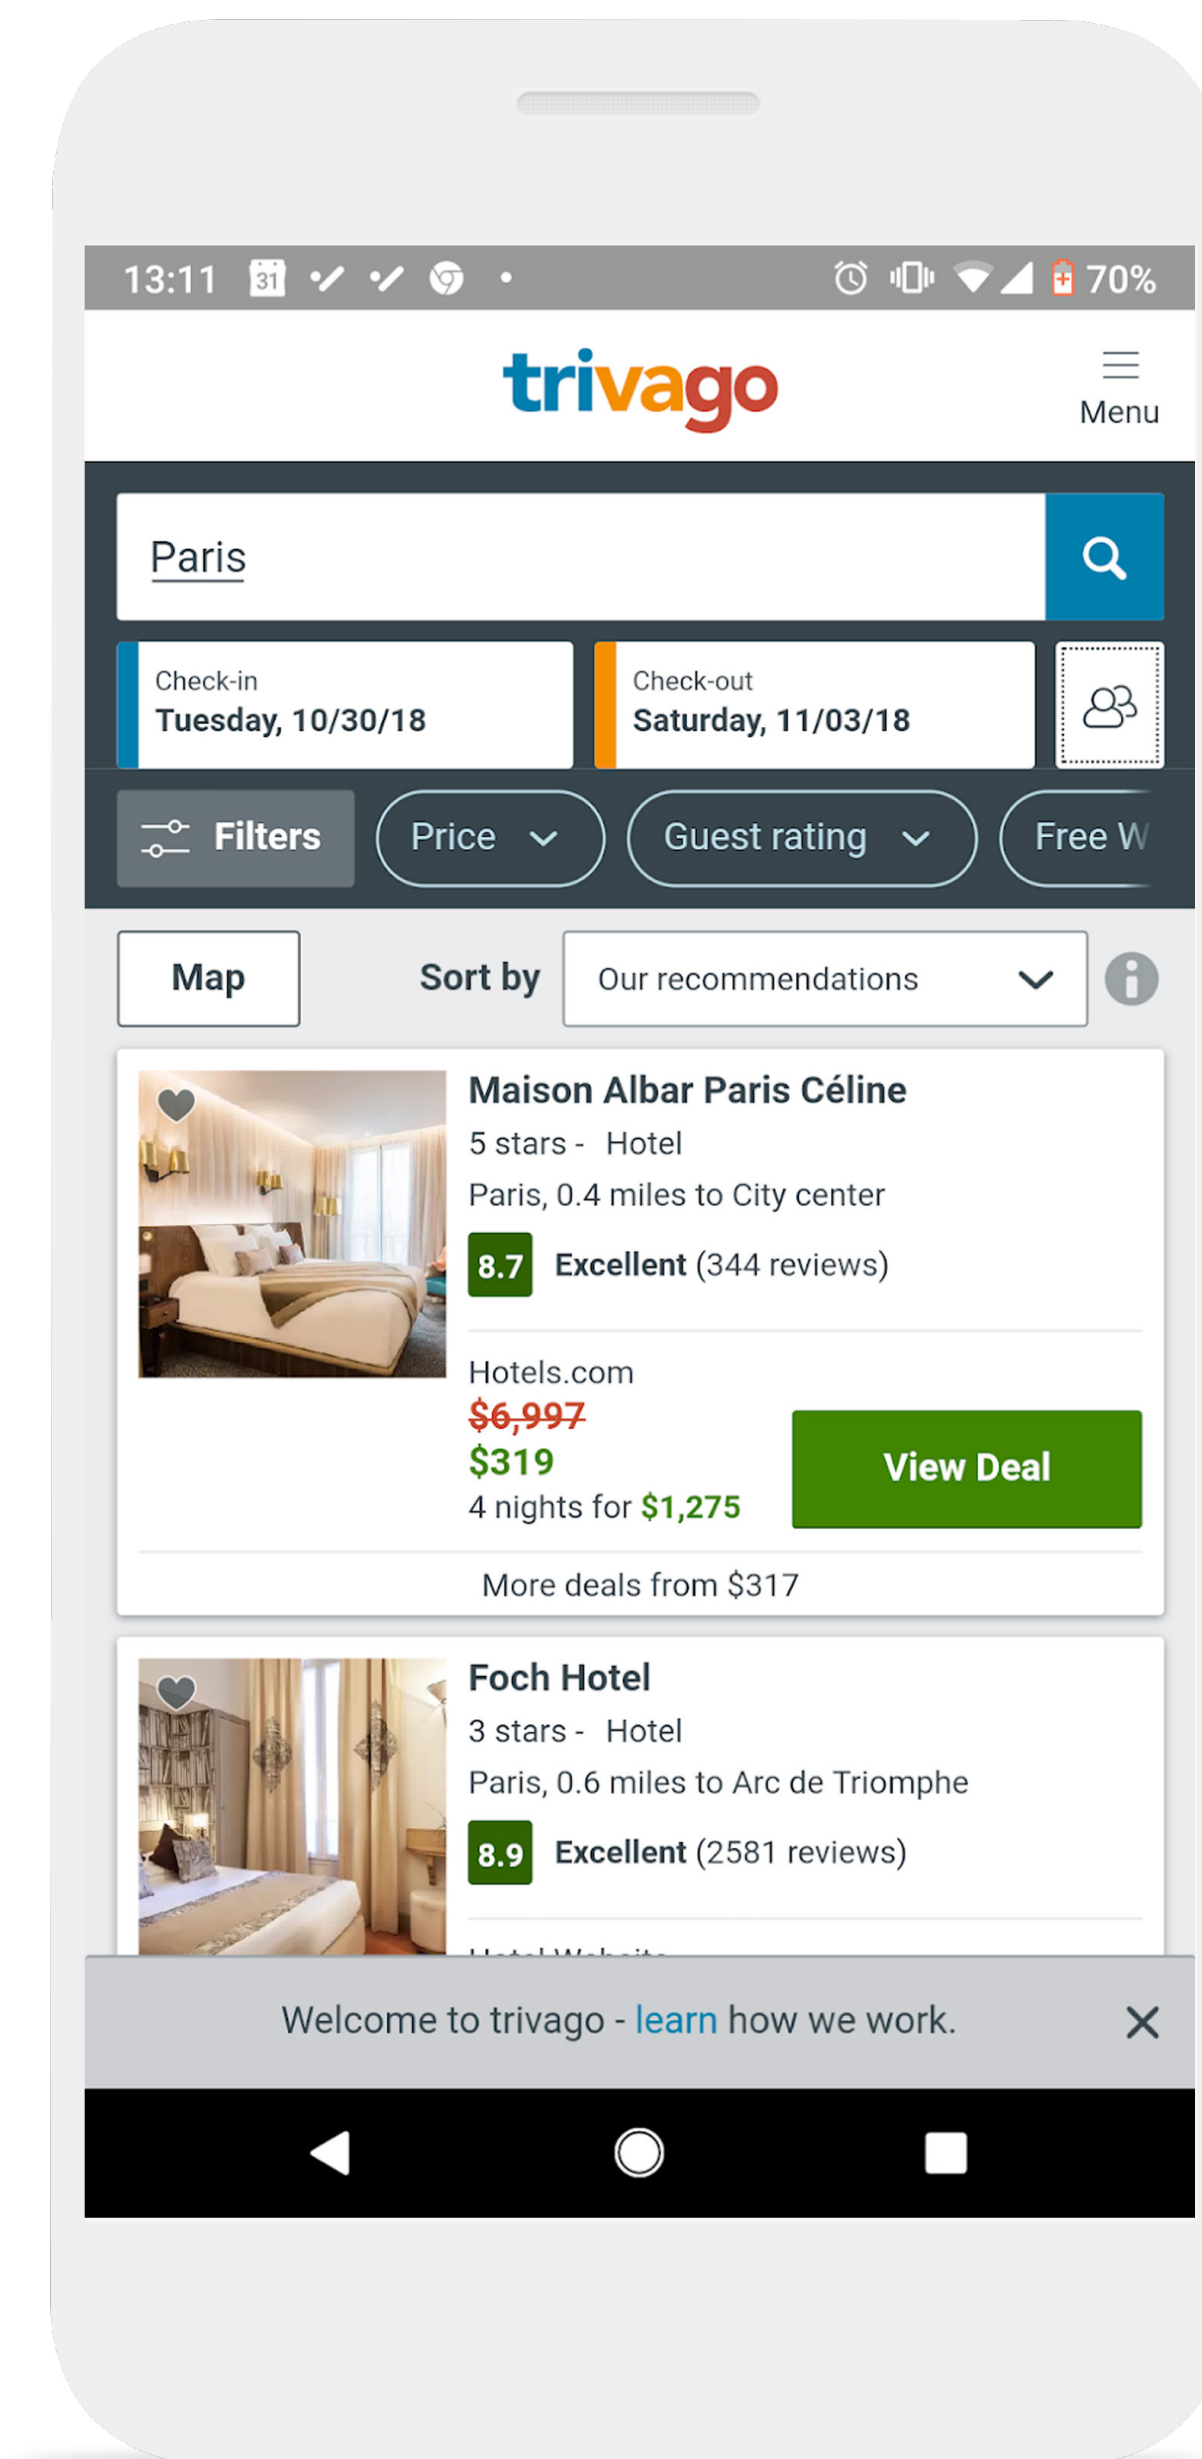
13:11 31 70%

trivago

Menu

Paris

Check-in
Tuesday, 10/30/18

Check-out
Saturday, 11/03/18

Filters

Price

Guest rating

Free W

Map

Sort by

Our recommendations

Maison Albar Paris Céline
5 stars - Hotel
Paris, 0.4 miles to City center
8.7 Excellent (344 reviews)

Hotels.com
$6,997
$319
4 nights for $1,275

View Deal

More deals from $317

Foch Hotel
3 stars - Hotel
Paris, 0.6 miles to Arc de Triomphe
8.9 Excellent (2581 reviews)

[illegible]

Welcome to trivago - learn how we work.